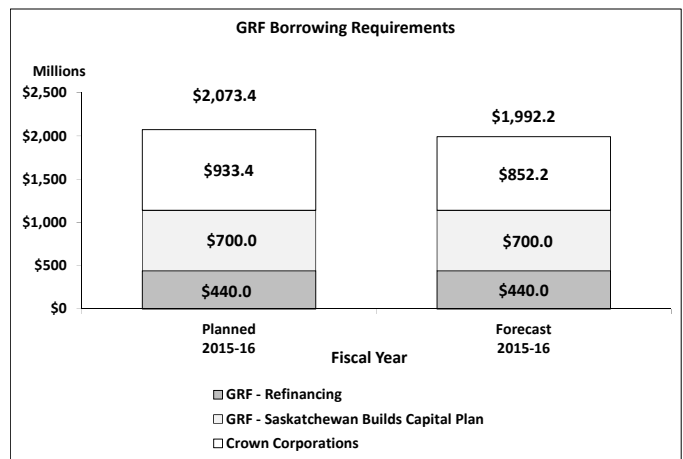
GRF Borrowing Requirements

Millions

$2,500
$2,000
$1,500
$1,000
$500
$0

$2,073.4

$933.4

$700.0

$440.0

$1,992.2

$852.2

$700.0

$440.0

Planned
2015-16

Forecast
2015-16

Fiscal Year

GRF - Refinancing
GRF - Saskatchewan Builds Capital Plan
Crown Corporations